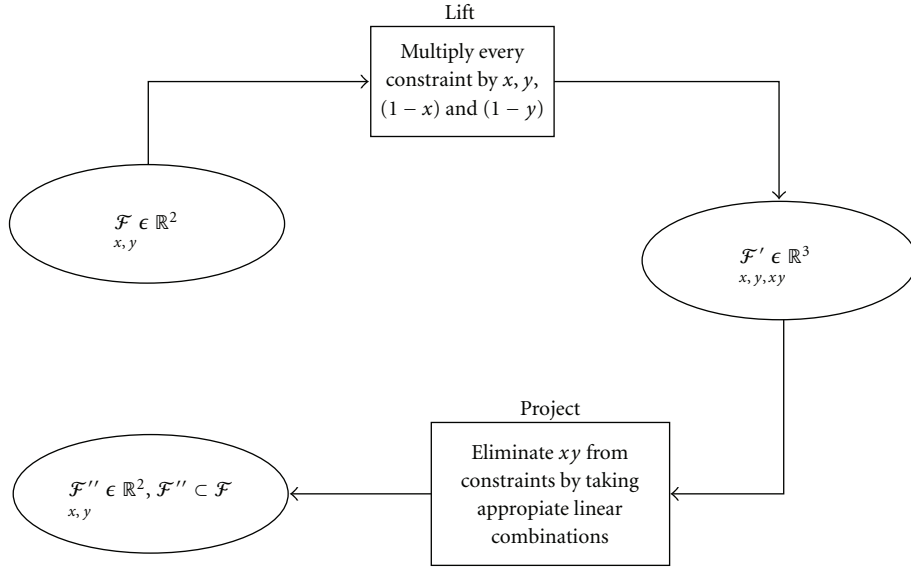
Lift

Multiply every constraint by $x$, $y$, $(1-x)$ and $(1-y)$

$\mathcal{F} \in \mathbb{R}^2$
$x, y$

$\mathcal{F}' \in \mathbb{R}^3$
$x, y, xy$

Project

Eliminate $xy$ from constraints by taking appropiate linear combinations

$\mathcal{F}'' \in \mathbb{R}^2$, $\mathcal{F}'' \subset \mathcal{F}$
$x, y$